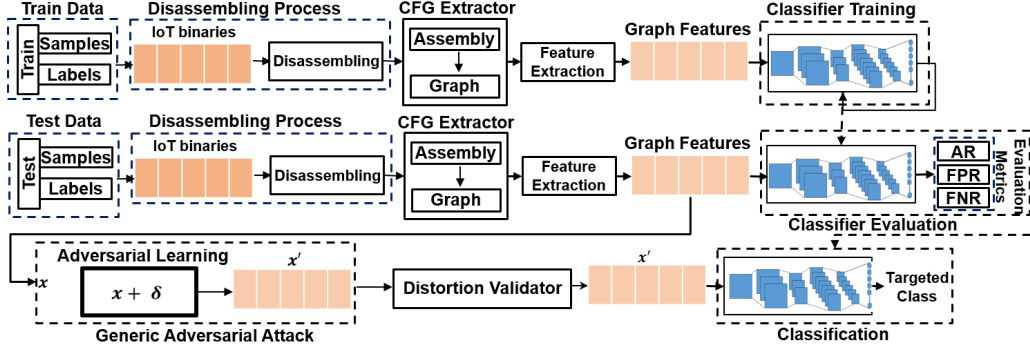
Train Data

Train

Samples

Labels

Disassembling Process

IoT binaries

Disassembling

CFG Extractor

Assembly

Graph

Feature Extraction

Graph Features

Classifier Training

Test Data

Test

Samples

Labels

Disassembling Process

IoT binaries

Disassembling

CFG Extractor

Assembly

Graph

Feature Extraction

Graph Features

AR

FPR

FNR

Evaluation Metrics

Classifier Evaluation

$x$

Adversarial Learning

$x + \delta$

$x'$

Generic Adversarial Attack

Distortion Validator

$x'$

Targeted Class

Classification